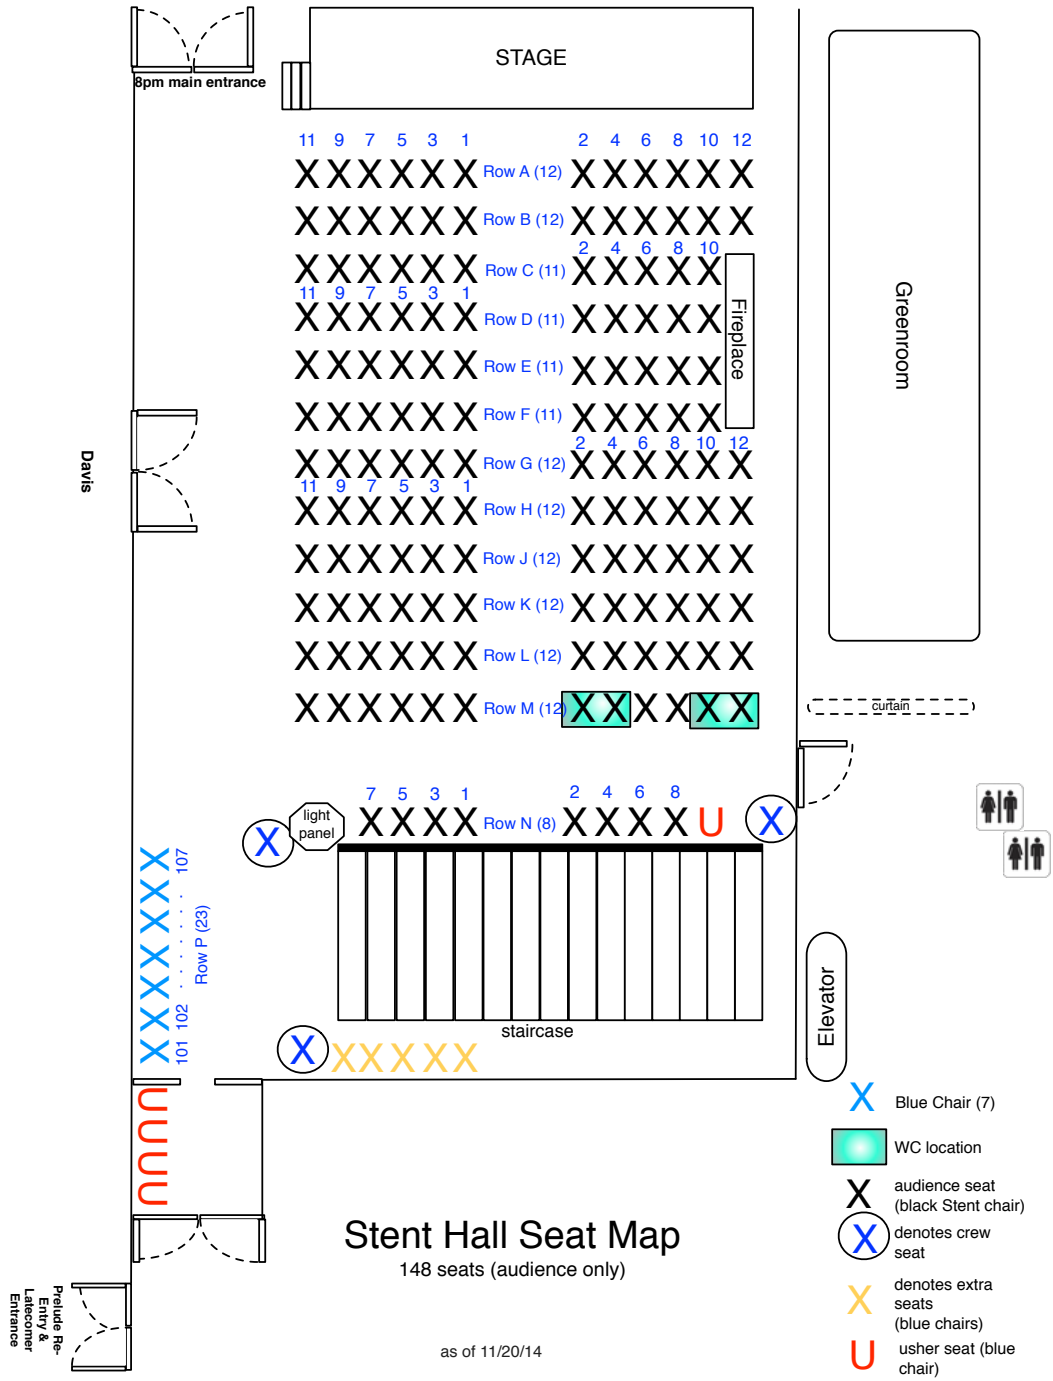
8pm main entrance

STAGE

11 9 7 5 3 1 2 4 6 8 10 12

X X X X X X Row A (12) X X X X X X

X X X X X X Row B (12) X X X X X X

2 4 6 8 10

X X X X X X Row C (11) X X X X X

11 9 7 5 3 1

X X X X X X Row D (11) X X X X X

X X X X X X Row E (11) X X X X X

X X X X X X Row F (11) X X X X X

Fireplace

2 4 6 8 10 12

X X X X X X Row G (12) X X X X X X

11 9 7 5 3 1

X X X X X X Row H (12) X X X X X X

X X X X X X Row J (12) X X X X X X

X X X X X X Row K (12) X X X X X X

X X X X X X Row L (12) X X X X X X

X X X X X X Row M (12) X X X X X X

Greenroom

curtain

Davis

7 5 3 1 2 4 6 8

light panel

X

X X X X Row N (8) X X X X U

X

107

X X X X X X X X

Row P (23)

101 102

staircase

X

X X X X X

Elevator

U U U U

Prelude Re-Entry & Latecomer Entrance

Stent Hall Seat Map

148 seats (audience only)

as of 11/20/14

X Blue Chair (7)

WC location

X audience seat (black Stent chair)

X denotes crew seat

X denotes extra seats (blue chairs)

U usher seat (blue chair)